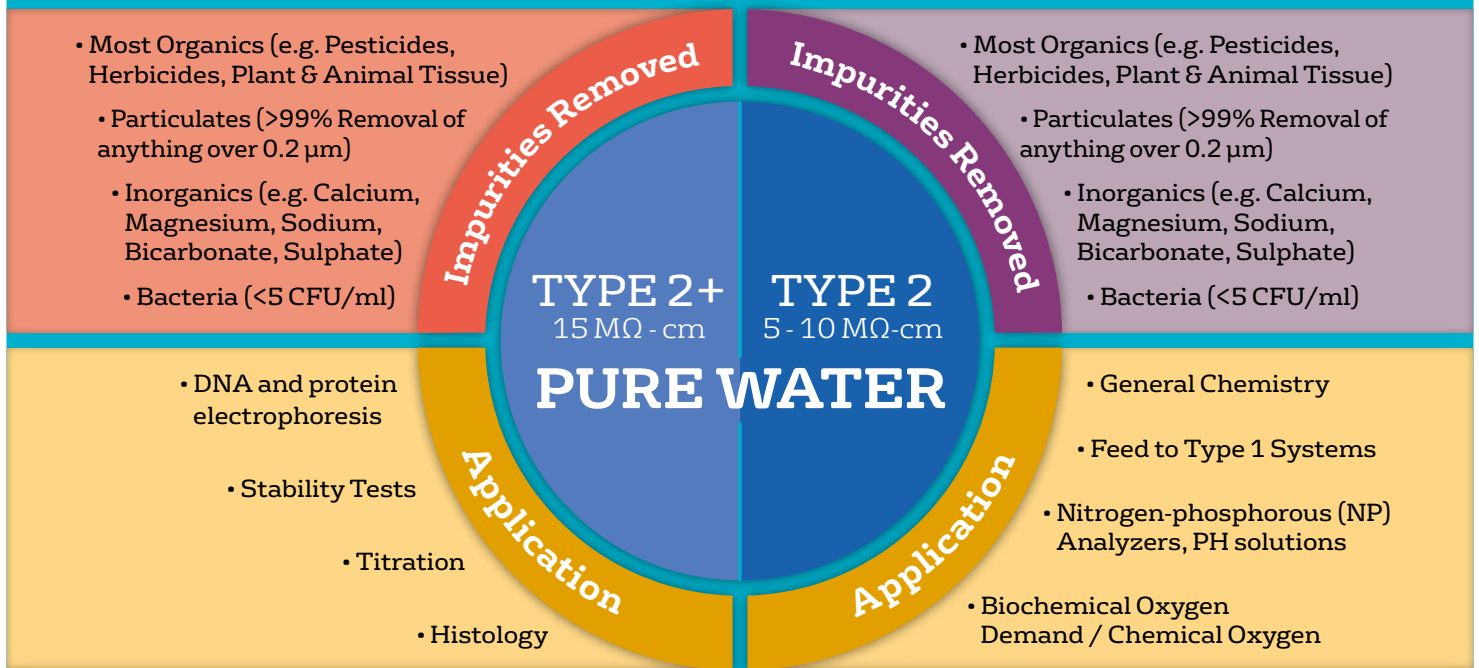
• Most Organics (e.g. Pesticides, Herbicides, Plant & Animal Tissue)

• Particulates (>99% Removal of anything over 0.2 μm)

• Inorganics (e.g. Calcium, Magnesium, Sodium, Bicarbonate, Sulphate)

• Bacteria (<5 CFU/ml)

Impurities Removed

Impurities Removed

• Most Organics (e.g. Pesticides, Herbicides, Plant & Animal Tissue)

• Particulates (>99% Removal of anything over 0.2 μm)

• Inorganics (e.g. Calcium, Magnesium, Sodium, Bicarbonate, Sulphate)

• Bacteria (<5 CFU/ml)

TYPE 2+
15 MΩ - cm

TYPE 2
5 - 10 MΩ-cm

PURE WATER

• DNA and protein electrophoresis

• Stability Tests

• Titration

• Histology

Application

Application

• General Chemistry

• Feed to Type 1 Systems

• Nitrogen-phosphorous (NP) Analyzers, PH solutions

• Biochemical Oxygen Demand / Chemical Oxygen